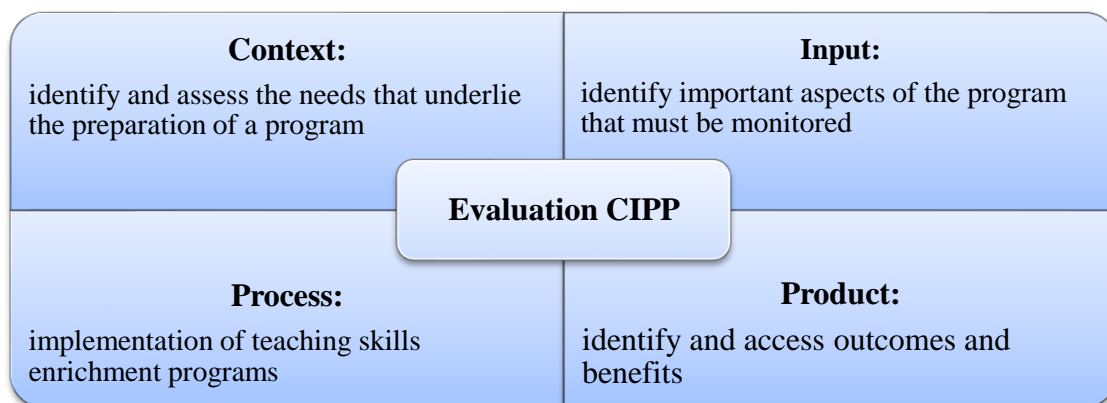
Context:

identify and assess the needs that underlie the preparation of a program

Input:

identify important aspects of the program that must be monitored

Evaluation CIPP

Process:

implementation of teaching skills enrichment programs

Product:

identify and access outcomes and benefits